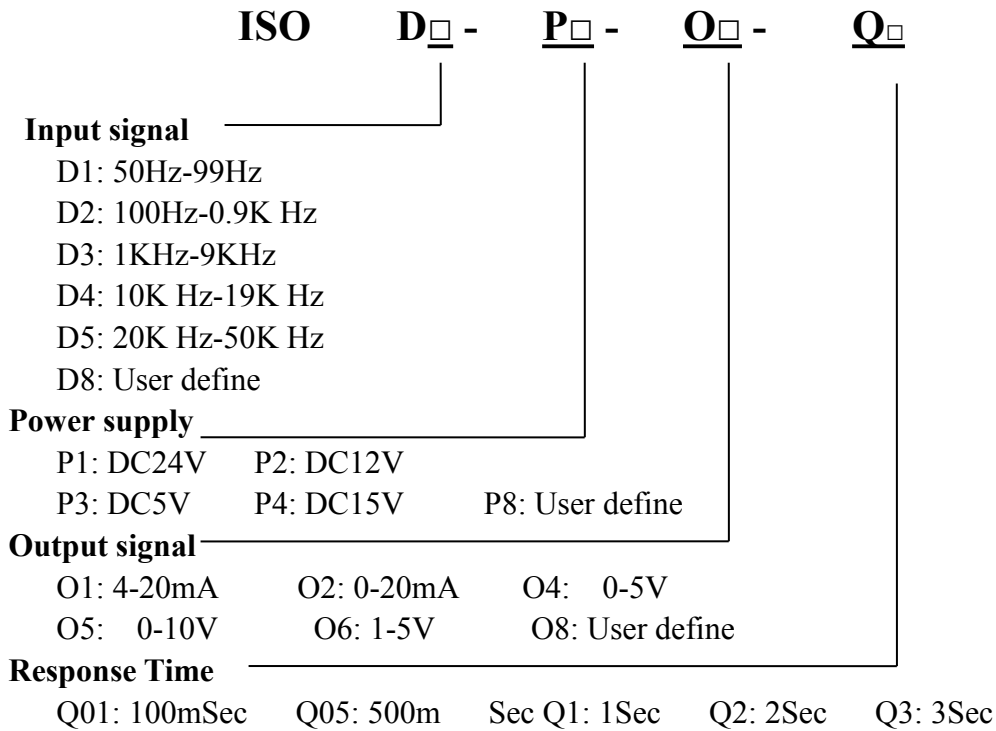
ISO D□ - P□ - O□ - Q□

Input signal
D1: 50Hz-99Hz
D2: 100Hz-0.9K Hz
D3: 1KHz-9KHz
D4: 10K Hz-19K Hz
D5: 20K Hz-50K Hz
D8: User define

Power supply
P1: DC24V P2: DC12V
P3: DC5V P4: DC15V P8: User define

Output signal
O1: 4-20mA O2: 0-20mA O4: 0-5V
O5: 0-10V O6: 1-5V O8: User define

Response Time
Q01: 100mSec Q05: 500m Sec Q1: 1Sec Q2: 2Sec Q3: 3Sec